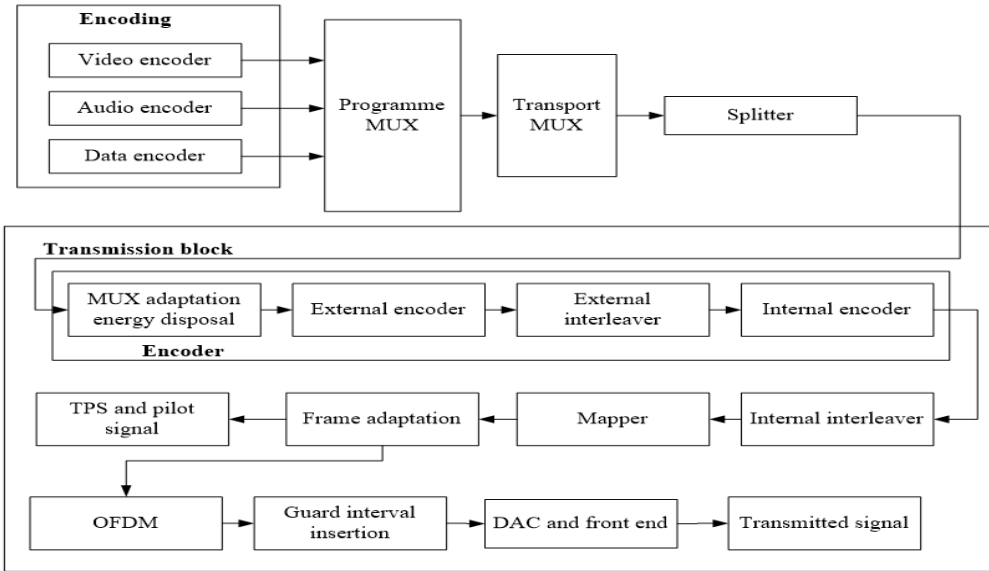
Encoding

Video encoder

Audio encoder

Data encoder

Programme MUX

Transport MUX

Splitter

Transmission block

MUX adaptation energy disposal

External encoder

External interleaver

Internal encoder

Encoder

TPS and pilot signal

Frame adaptation

Mapper

Internal interleaver

OFDM

Guard interval insertion

DAC and front end

Transmitted signal